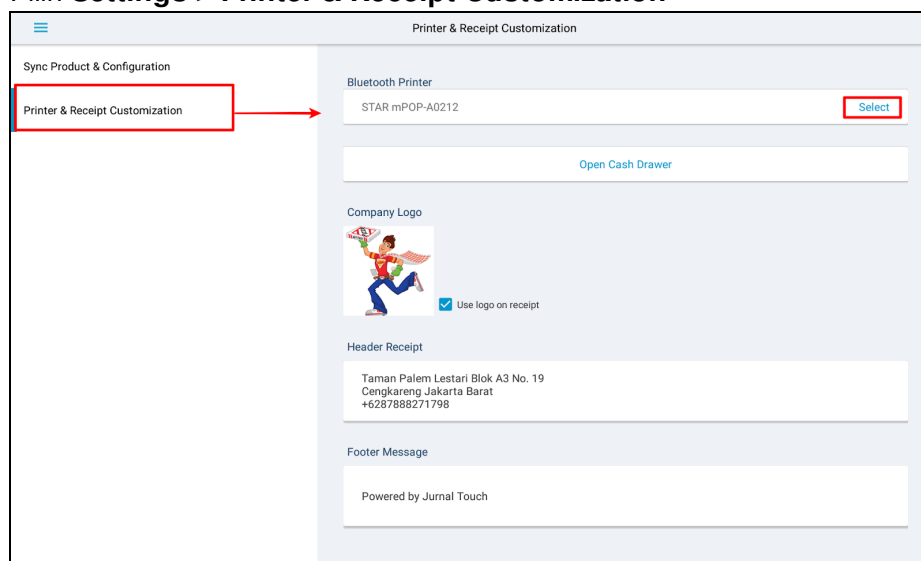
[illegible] Settings > Printer & Receipt Customization

Printer & Receipt Customization

Sync Product & Configuration

Printer & Receipt Customization

Bluetooth Printer

STAR mPOP-A0212

Select

Open Cash Drawer

Company Logo

Use logo on receipt

Header Receipt

Taman Palem Lestari Blok A3 No. 19
Cengkareng Jakarta Barat
+6287888271798

Footer Message

Powered by Jurnal Touch